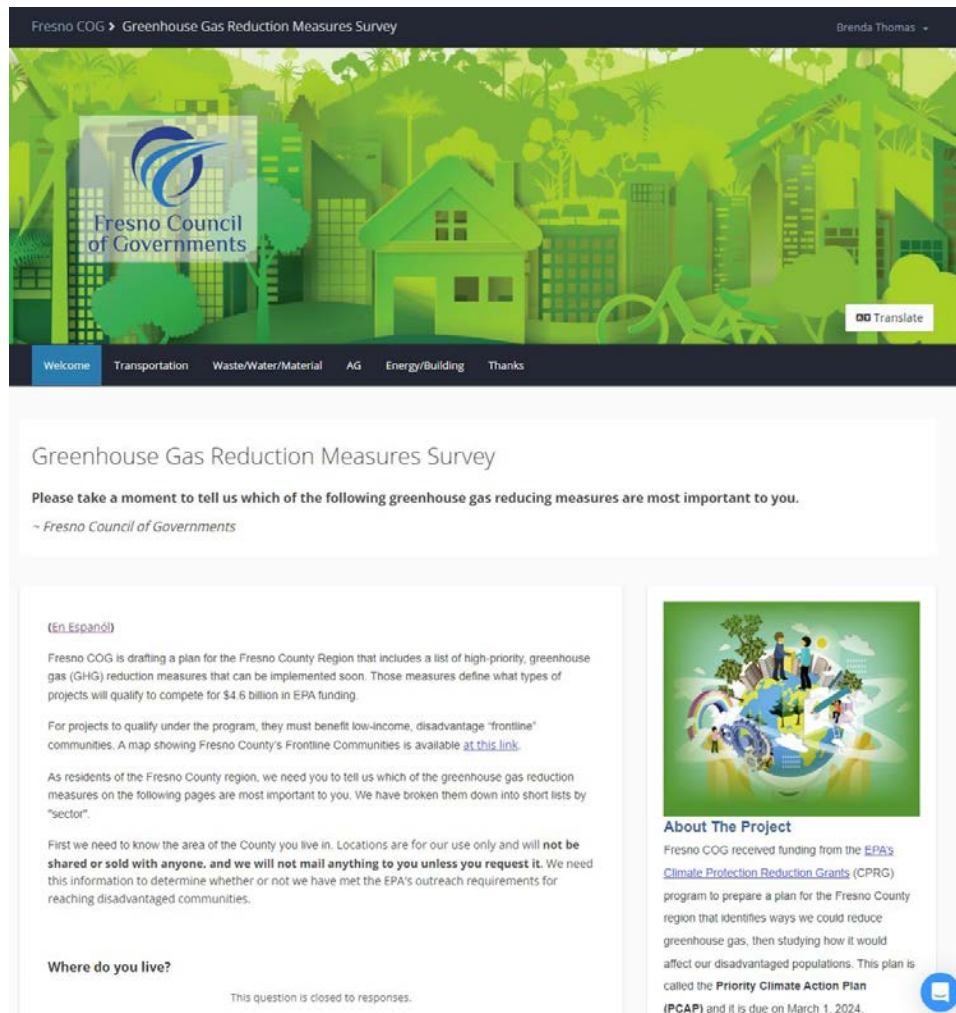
Fresno COG > Greenhouse Gas Reduction Measures Survey

Brenda Thomas

Fresno Council of Governments

Translate

Welcome Transportation Waste/Water/Material AG Energy/Building Thanks

Greenhouse Gas Reduction Measures Survey

**Please take a moment to tell us which of the following greenhouse gas reducing measures are most important to you.**

~ Fresno Council of Governments

(En Español)

Fresno COG is drafting a plan for the Fresno County Region that includes a list of high-priority, greenhouse gas (GHG) reduction measures that can be implemented soon. Those measures define what types of projects will qualify to compete for $4.6 billion in EPA funding.

For projects to qualify under the program, they must benefit low-income, disadvantage "frontline" communities. A map showing Fresno County's Frontline Communities is available at this link.

As residents of the Fresno County region, we need you to tell us which of the greenhouse gas reduction measures on the following pages are most important to you. We have broken them down into short lists by "sector".

First we need to know the area of the County you live in. Locations are for our use only and will **not be shared or sold with anyone, and we will not mail anything to you unless you request it.** We need this information to determine whether or not we have met the EPA's outreach requirements for reaching disadvantaged communities.

Where do you live?

This question is closed to responses.

About The Project

Fresno COG received funding from the EPA's Climate Protection Reduction Grants (CPRG) program to prepare a plan for the Fresno County region that identifies ways we could reduce greenhouse gas, then studying how it would affect our disadvantaged populations. This plan is called the **Priority Climate Action Plan (PCAP)** and it is due on March 1, 2024.